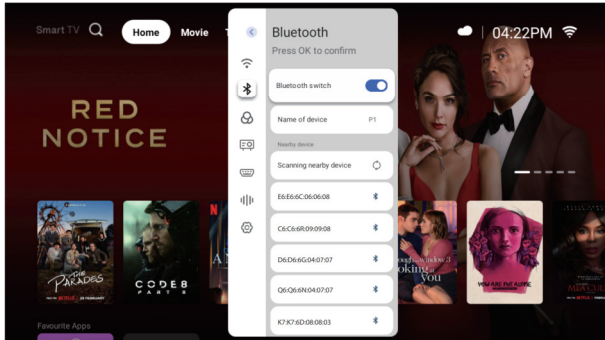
Smart TV
Home
Movie
T

RED NOTICE

Bluetooth
Press OK to confirm
Bluetooth switch
Name of device
P1
Nearby device
Scanning nearby device
E6:E6:C6:06:06:08
C6:C6:6R:09:09:08
D6:D6:6G:04:07:07
Q6:Q6:6N:04:07:07
K7:K7:6D:08:08:03

04:22PM

THE PARADES
NETFLIX
24 FEBRUARY
CODE 8 PART II
NETFLIX
A
N

oking
You

YOU ARE SO NOT INVITED TO MY BAT MITZVAH

MEA CULPA

Favourite Apps